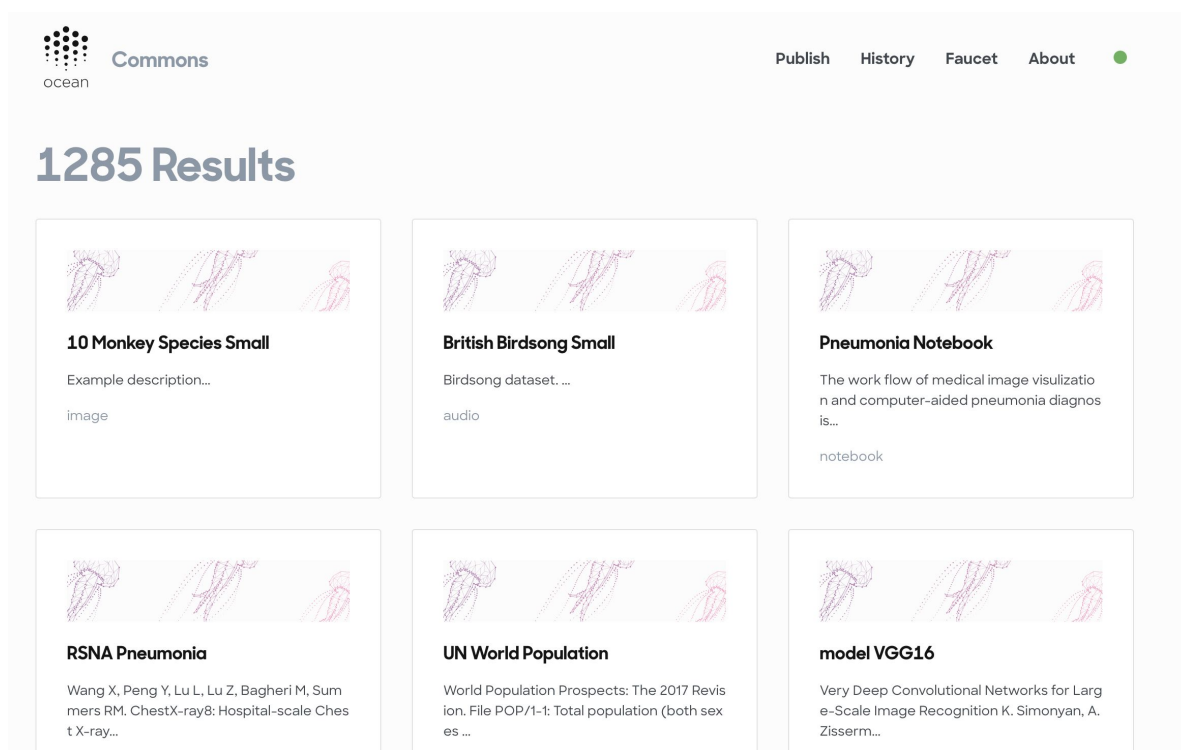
ocean Commons

Publish History Faucet About

1285 Results

10 Monkey Species Small

Example description...

image

British Birdsong Small

Birdsong dataset. ...

audio

Pneumonia Notebook

The work flow of medical image visulization and computer-aided pneumonia diagnosis...

notebook

RSNA Pneumonia

Wang X, Peng Y, Lu L, Lu Z, Bagheri M, Summers RM. ChestX-ray8: Hospital-scale Chest X-ray...

UN World Population

World Population Prospects: The 2017 Revision. File POP/1-1: Total population (both sexes ...

model VGG16

Very Deep Convolutional Networks for Large-Scale Image Recognition K. Simonyan, A. Zisserm...